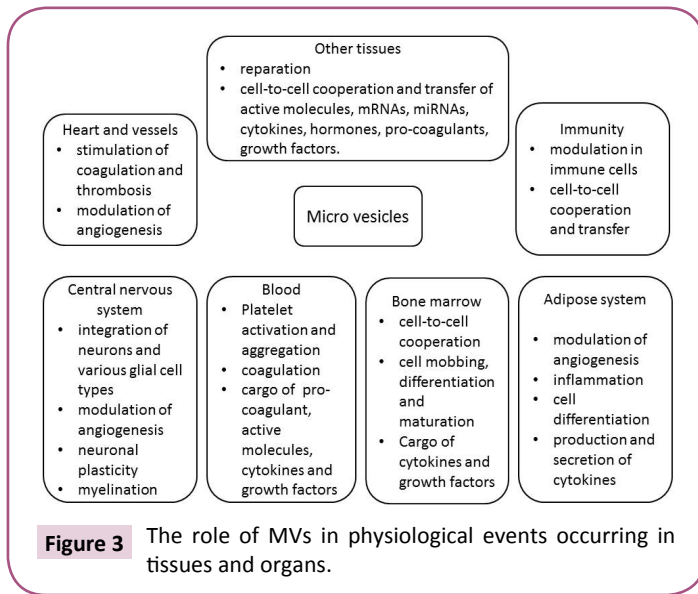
Other tissues
- reparation
- cell-to-cell cooperation and transfer of active molecules, mRNAs, miRNAs, cytokines, hormones, pro-coagulants, growth factors.

Heart and vessels
- stimulation of coagulation and thrombosis
- modulation of angiogenesis

Micro vesicles

Immunity
- modulation in immune cells
- cell-to-cell cooperation and transfer

Central nervous system
- integration of neurons and various glial cell types
- modulation of angiogenesis
- neuronal plasticity
- myelination

Blood
- Platelet activation and aggregation
- coagulation
- cargo of pro-coagulant, active molecules, cytokines and growth factors

Bone marrow
- cell-to-cell cooperation
- cell mobbing, differentiation and maturation
- Cargo of cytokines and growth factors

Adipose system
- modulation of angiogenesis
- inflammation
- cell differentiation
- production and secretion of cytokines

Figure 3 The role of MVs in physiological events occurring in tissues and organs.